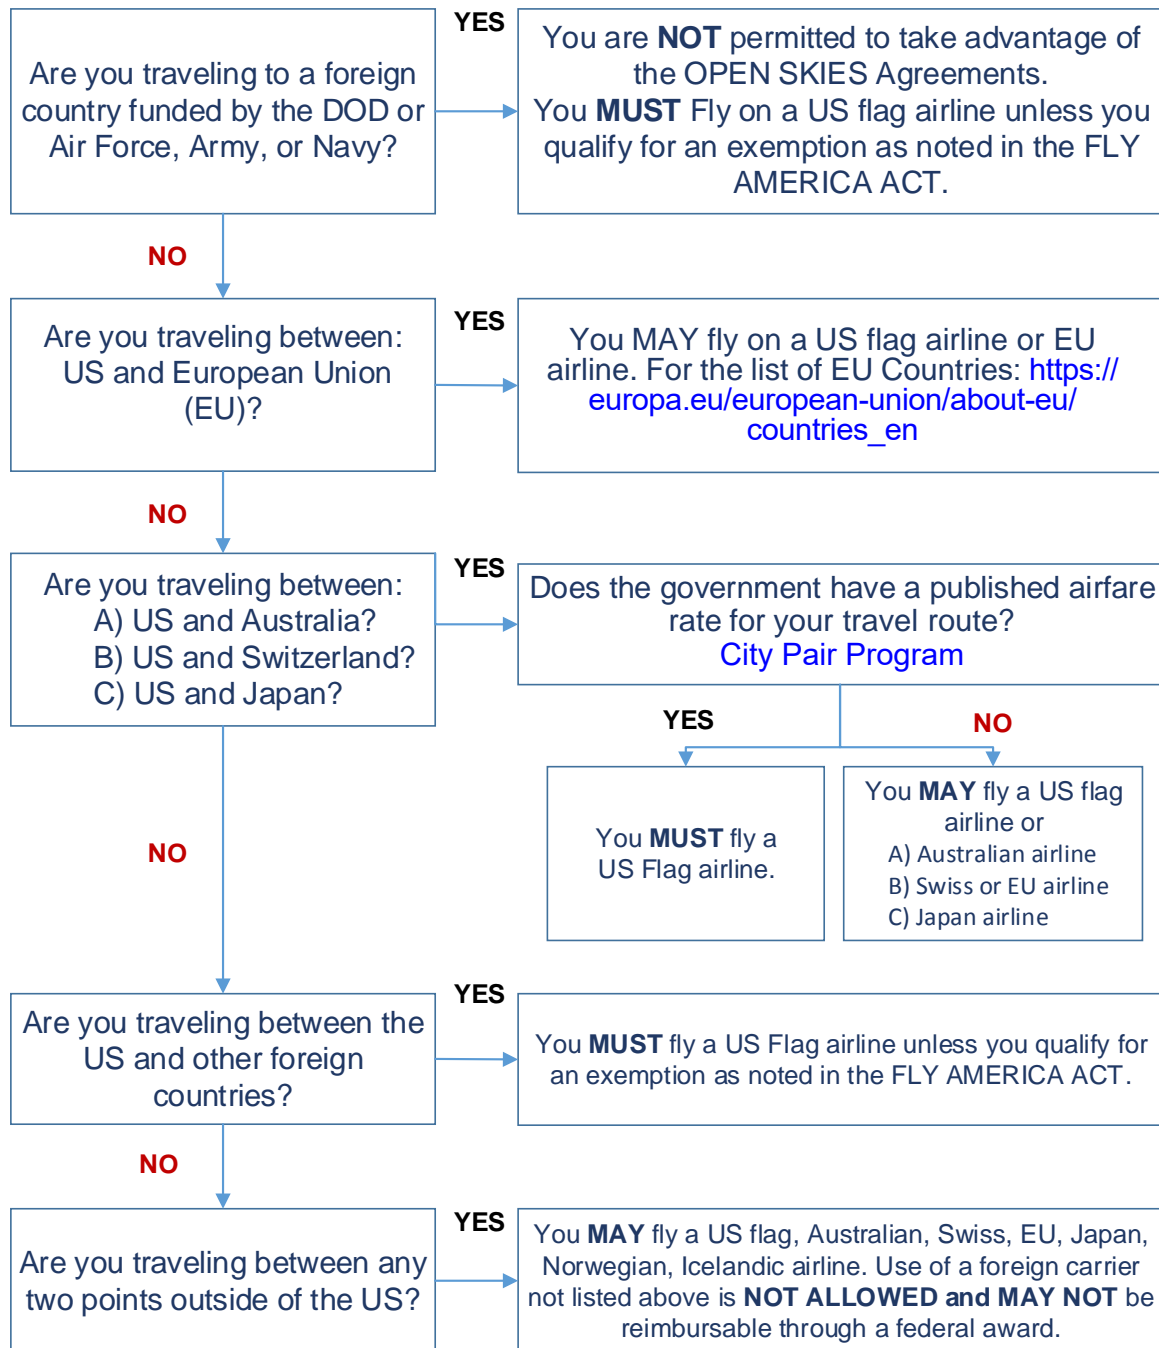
Are you traveling to a foreign country funded by the DOD or Air Force, Army, or Navy?

YES

You are NOT permitted to take advantage of the OPEN SKIES Agreements.
You MUST Fly on a US flag airline unless you qualify for an exemption as noted in the FLY AMERICA ACT.

NO

Are you traveling between: US and European Union (EU)?

YES

You MAY fly on a US flag airline or EU airline. For the list of EU Countries: https://europa.eu/european-union/about-eu/countries_en

NO

Are you traveling between:
A) US and Australia?
B) US and Switzerland?
C) US and Japan?

YES

Does the government have a published airfare rate for your travel route?
City Pair Program

YES

NO

You MUST fly a US Flag airline.

You MAY fly a US flag airline or
A) Australian airline
B) Swiss or EU airline
C) Japan airline

NO

Are you traveling between the US and other foreign countries?

YES

You MUST fly a US Flag airline unless you qualify for an exemption as noted in the FLY AMERICA ACT.

NO

Are you traveling between any two points outside of the US?

YES

You MAY fly a US flag, Australian, Swiss, EU, Japan, Norwegian, Icelandic airline. Use of a foreign carrier not listed above is NOT ALLOWED and MAY NOT be reimbursable through a federal award.